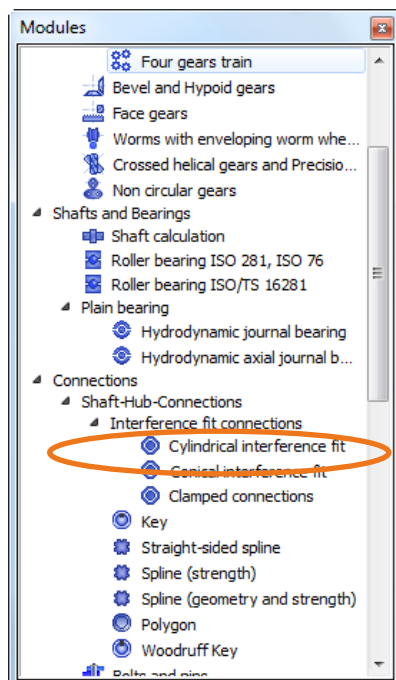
Modules

Four gears train
Bevel and Hypoid gears
Face gears
Worms with enveloping worm whe...
Crossed helical gears and Precisio...
Non circular gears
Shafts and Bearings
Shaft calculation
Roller bearing ISO 281, ISO 76
Roller bearing ISO/TS 16281
Plain bearing
Hydrodynamic journal bearing
Hydrodynamic axial journal b...
Connections
Shaft-Hub-Connections
Interference fit connections
Cylindrical interference fit
Conical interference fit
Clamped connections
Key
Straight-sided spline
Spline (strength)
Spline (geometry and strength)
Polygon
Woodruff Key
Bolts and pins